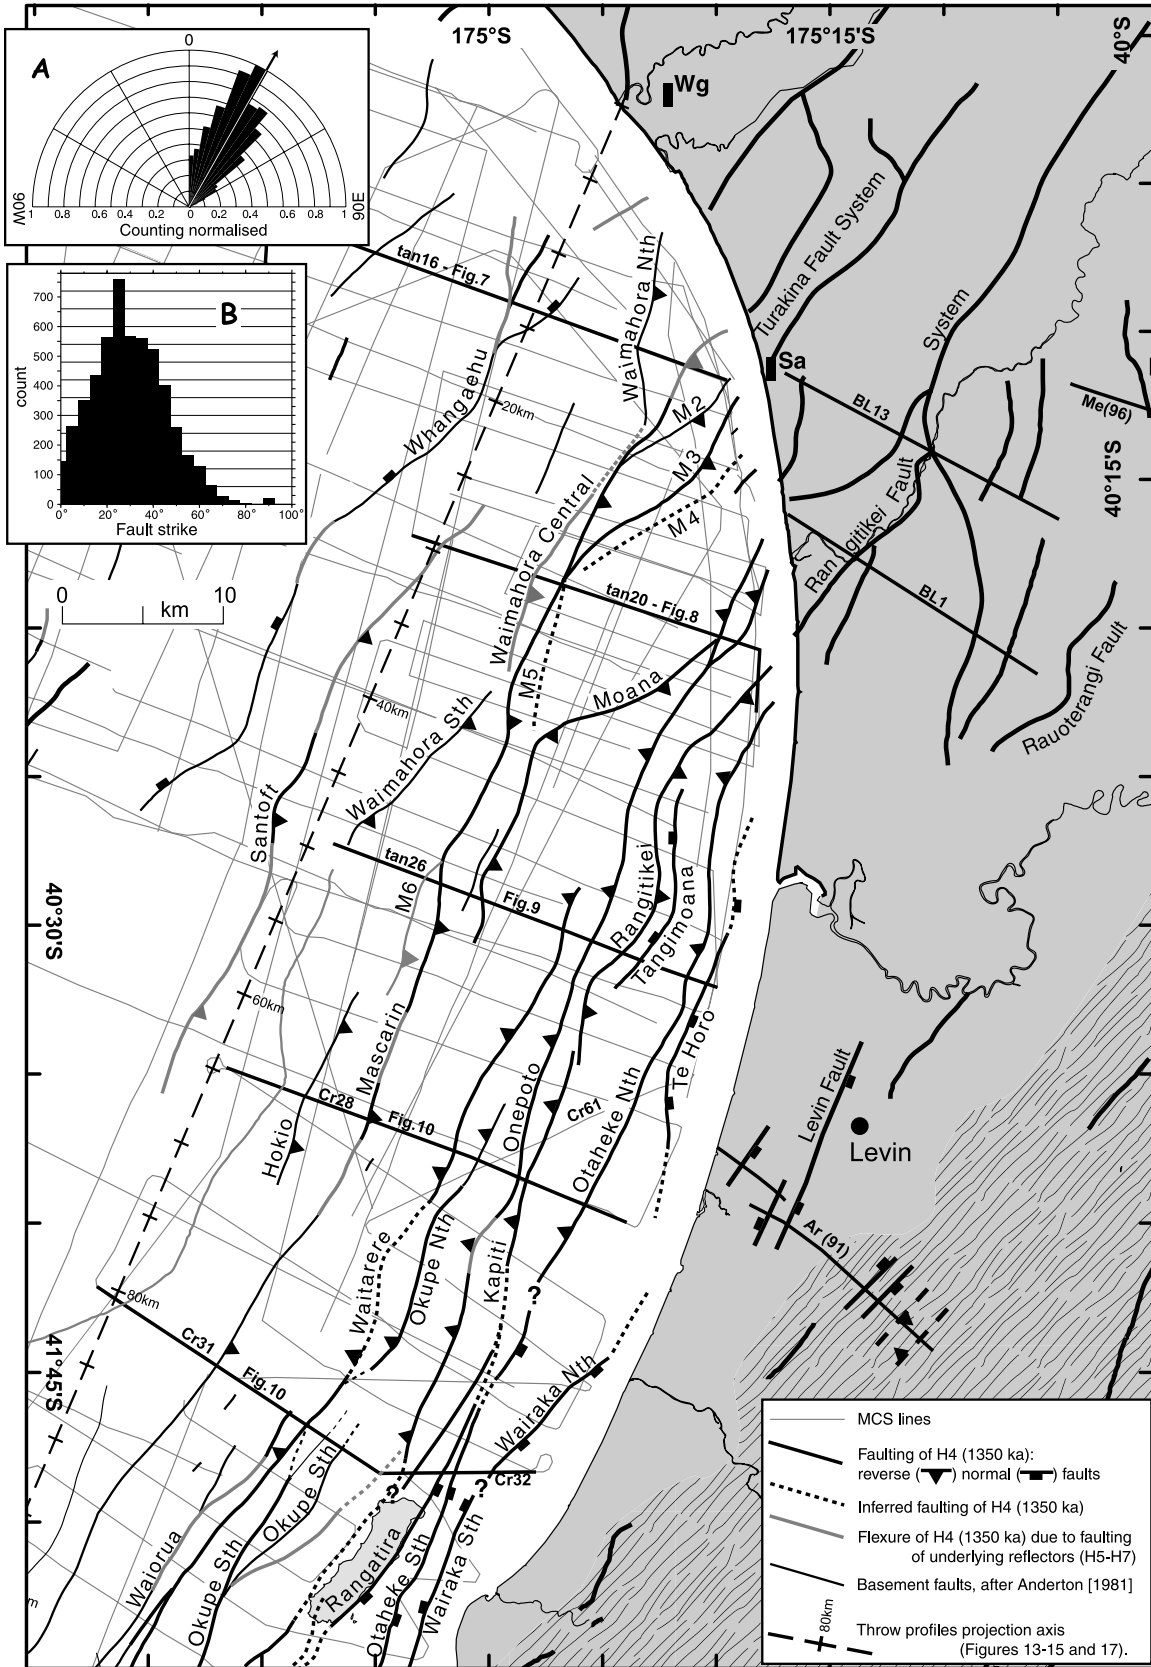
A
0
90W 1 0.8 0.6 0.4 0.2 0 0.2 0.4 0.6 0.8 1 90E
Counting normalised

B
700
600
500
400
300
200
100
0
count
0° 20° 40° 60° 80° 100°
Fault strike

175°S
175°15'S
40°S
40°15'S
40°30'S
41°45'S

Wg
Sa
Turakina Fault System
System
Rangitikei Fault
Rauoterangi Fault
BL13
BL1
Me(96)
Levin Fault
Levin
Ar (91)

0 km 10

tan16 - Fig.7
tan20 - Fig.8
tan26
Fig.9
Cr28
Fig.10
Cr61
Cr31
Fig.10
Cr32

20km
40km
60km
80km

Whangaehu
Waimahora Nth
Waimahora Central
Waimahora Sth
M2
M3
M4
M5
M6
Moana
Santoft
Mascarin
Rangitikei
Tangimoana
Te Horo
Hokio
Onepoto
Otaheke Nth
Waitarere
Okupe Nth
Kapiti
?
Wairaka Nth
Waiorua
Okupe Sth
Okupe Sth
Rangatira
Otaheke Sth
Wairaka Sth
?

MCS lines
Faulting of H4 (1350 ka): reverse ( ) normal ( ) faults
Inferred faulting of H4 (1350 ka)
Flexure of H4 (1350 ka) due to faulting of underlying reflectors (H5-H7)
Basement faults, after Anderton [1981]
80km
Throw profiles projection axis (Figures 13-15 and 17).